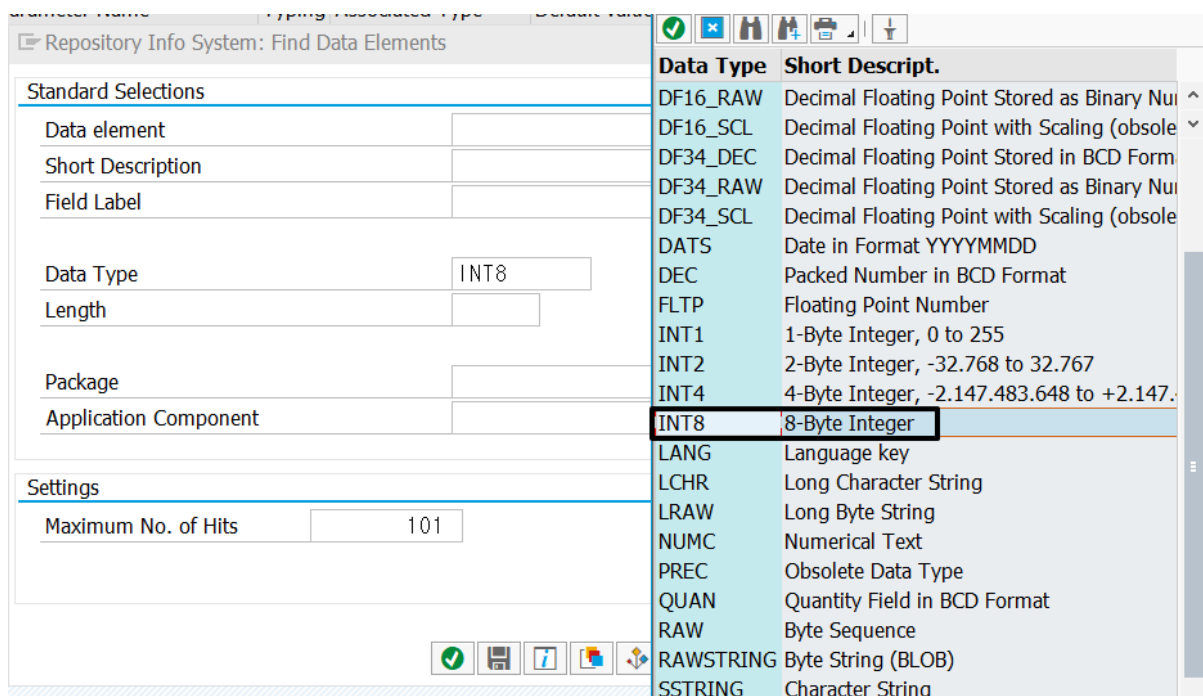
Parameter Name Typing Associated Type Default Value

Repository Info System: Find Data Elements

Standard Selections

Data element
Short Description
Field Label

Data Type INT8
Length

Package
Application Component

Settings

Maximum No. of Hits 101

| Data Type | Short Descript. |
|---|---|
| DF16_RAW | Decimal Floating Point Stored as Binary Nu |
| DF16_SCL | Decimal Floating Point with Scaling (obsole |
| DF34_DEC | Decimal Floating Point Stored in BCD Form |
| DF34_RAW | Decimal Floating Point Stored as Binary Nu |
| DF34_SCL | Decimal Floating Point with Scaling (obsole |
| DATS | Date in Format YYYYMMDD |
| DEC | Packed Number in BCD Format |
| FLTP | Floating Point Number |
| INT1 | 1-Byte Integer, 0 to 255 |
| INT2 | 2-Byte Integer, -32.768 to 32.767 |
| INT4 | 4-Byte Integer, -2.147.483.648 to +2.147. |
| INT8 | 8-Byte Integer |
| LANG | Language key |
| LCHR | Long Character String |
| LRAW | Long Byte String |
| NUMC | Numerical Text |
| PREC | Obsolete Data Type |
| QUAN | Quantity Field in BCD Format |
| RAW | Byte Sequence |
| RAWSTRING | Byte String (BLOB) |
| SSTRING | Character String |